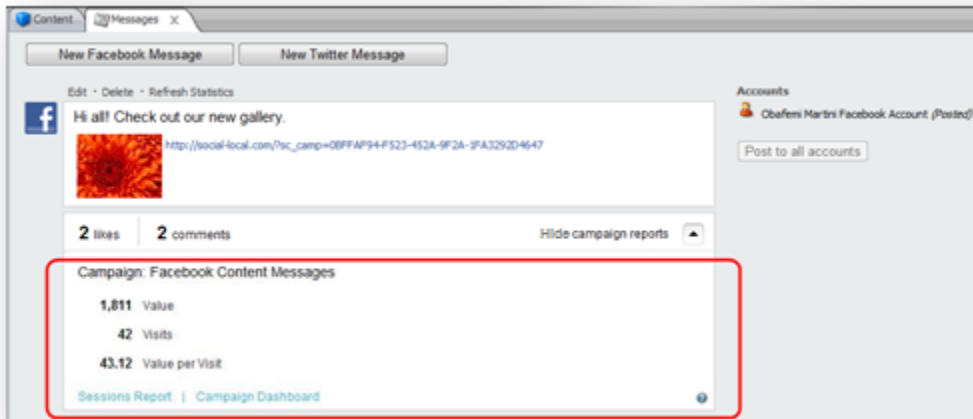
Content  Messages X

New Facebook Message  New Twitter Message

Edit · Delete · Refresh Statistics

Hi all! Check out our new gallery.

http://social-local.com/?sc_camp=08FFAF94-F523-452A-9F2A-1FA3292D4647

2 likes  2 comments  Hide campaign reports

Campaign: Facebook Content Messages

1,811 Value

42 Visits

43.12 Value per Visit

Sessions Report | Campaign Dashboard

Accounts

Obafemi Martini Facebook Account (Posted)

Post to all accounts